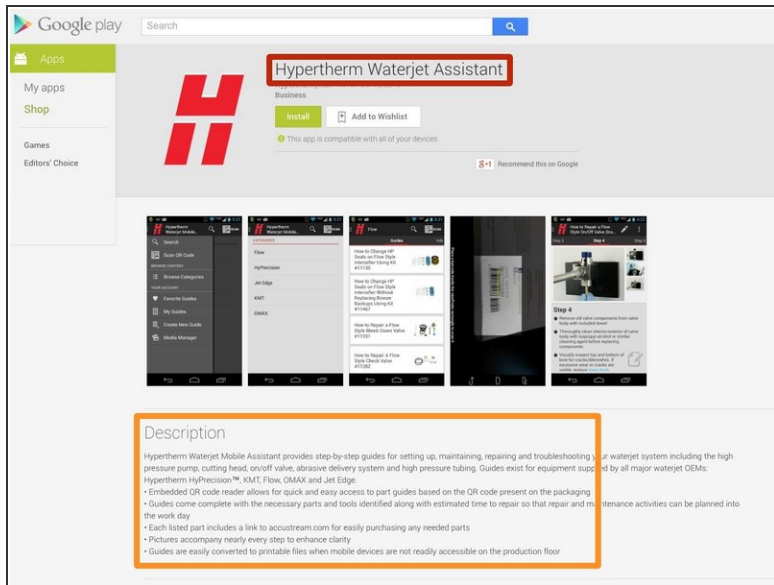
Google play

Search

Apps

My apps

Shop

Games

Editors' Choice

Hypertherm Waterjet Assistant

Business

Install

Add to Wishlist

This app is compatible with all of your devices.

+1 Recommend this on Google

Description

Hypertherm Waterjet Mobile Assistant provides step-by-step guides for setting up, maintaining, repairing and troubleshooting your waterjet system including the high pressure pump, cutting head, on/off valve, abrasive delivery system and high pressure tubing. Guides exist for equipment supplied by all major waterjet OEMs: Hypertherm HyPrecision™, KMT, Flow, OMAX and Jet Edge.
• Embedded QR code reader allows for quick and easy access to part guides based on the QR code present on the packaging
• Guides come complete with the necessary parts and tools identified along with estimated time to repair so that repair and maintenance activities can be planned into the work day
• Each listed part includes a link to accustream.com for easily purchasing any needed parts
• Pictures accompany nearly every step to enhance clarity
• Guides are easily converted to printable files when mobile devices are not readily accessible on the production floor